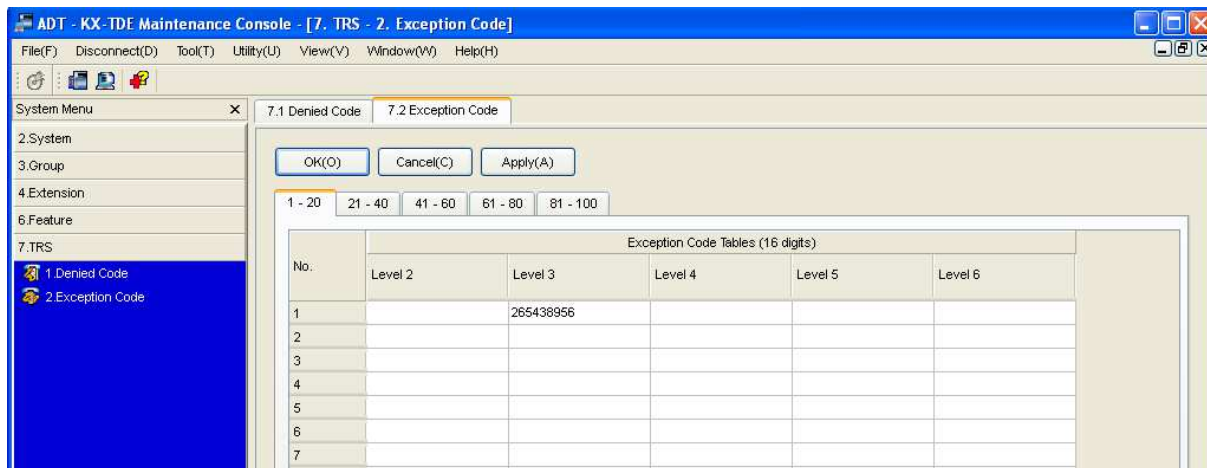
ADT - KX-TDE Maintenance Console - [7. TRS - 2. Exception Code]

File(F) Disconnect(D) Tool(T) Utility(U) View(V) Window(W) Help(H)

System Menu ×
2.System
3.Group
4.Extension
6.Feature
7.TRS
1.Denied Code
2.Exception Code

7.1 Denied Code | 7.2 Exception Code

OK(O) Cancel(C) Apply(A)

1 - 20 | 21 - 40 | 41 - 60 | 61 - 80 | 81 - 100

| No. | Exception Code Tables (16 digits) | | | | |
|---|---|---|---|---|---|
| | Level 2 | Level 3 | Level 4 | Level 5 | Level 6 |
| 1 | | 265438956 | | | |
| 2 | | | | | |
| 3 | | | | | |
| 4 | | | | | |
| 5 | | | | | |
| 6 | | | | | |
| 7 | | | | | |